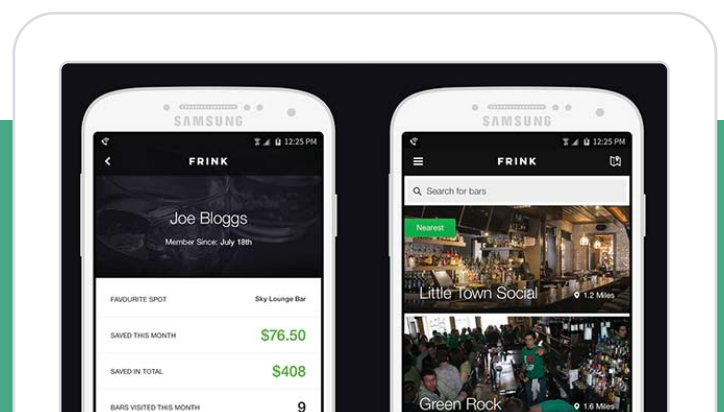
SAMSUNG

12:25 PM

FRINK

Joe Bloggs

Member Since: July 18th

FAVOURITE SPOT Sky Lounge Bar

SAVED THIS MONTH $76.50

SAVED IN TOTAL $408

BARS VISITED THIS MONTH 9

SAMSUNG

12:25 PM

FRINK

Search for bars

Nearest

Little Town Social 1.2 Miles

Green Rock 1.6 Miles